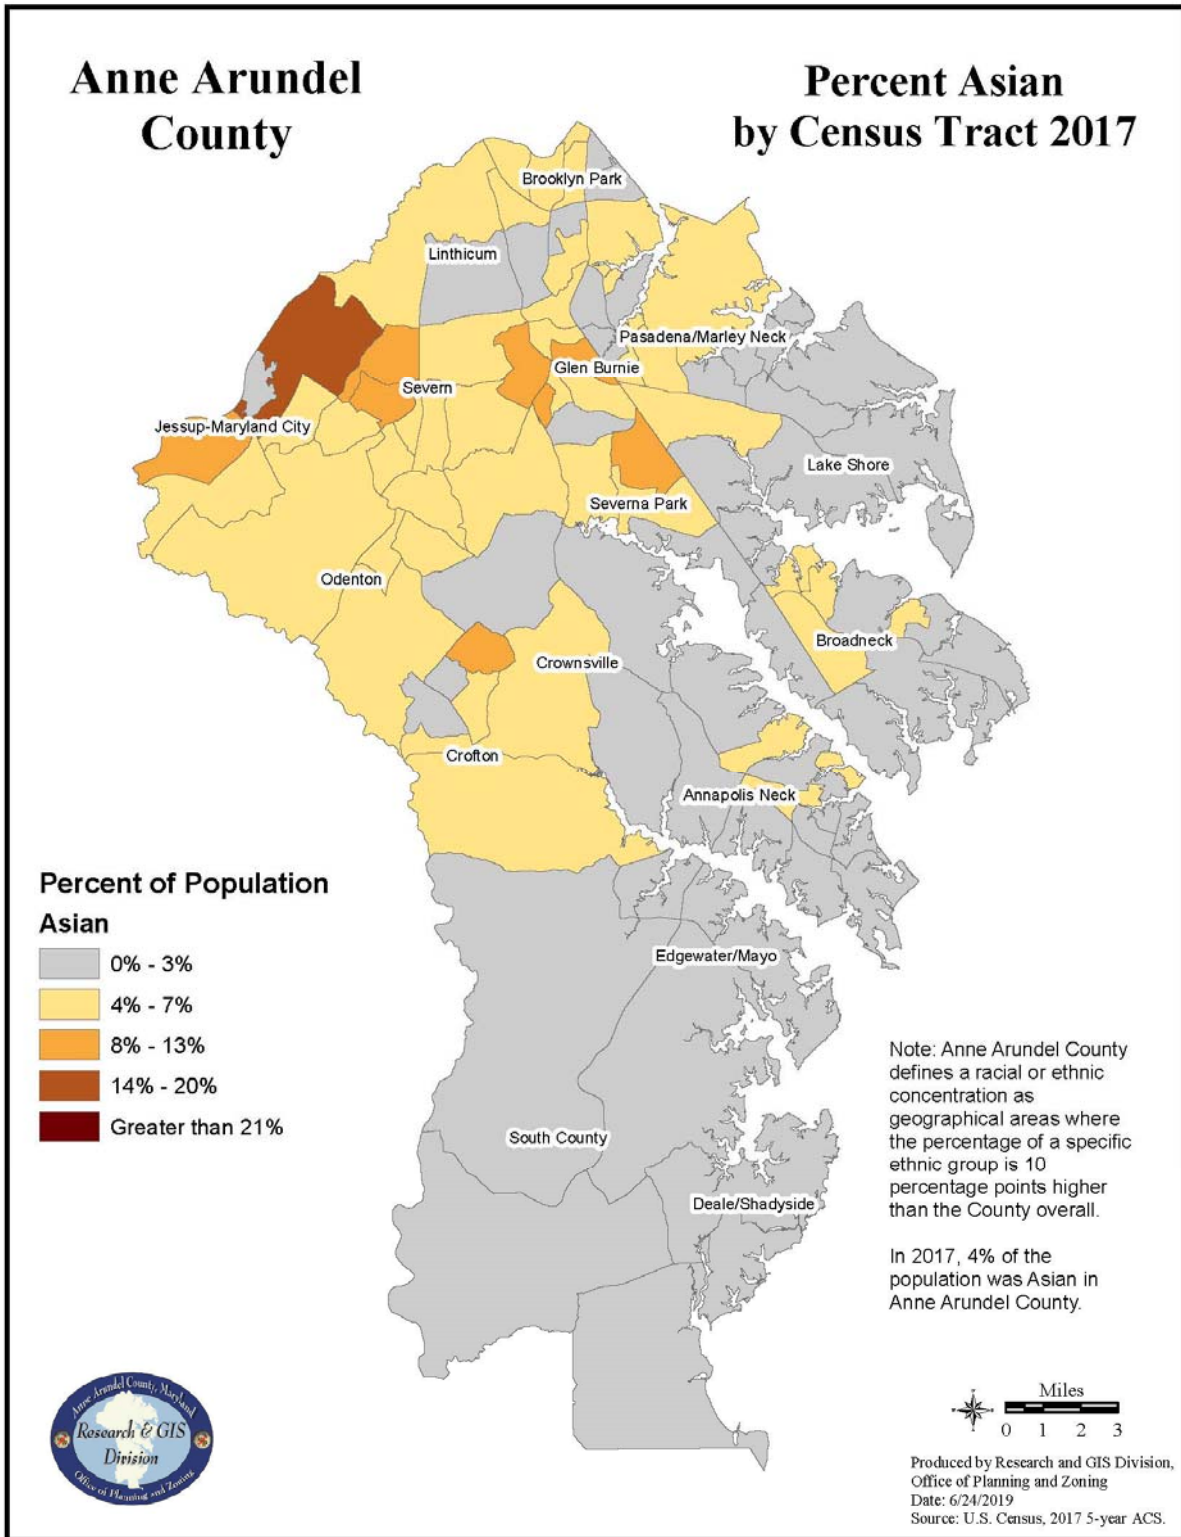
Anne Arundel County

Percent Asian by Census Tract 2017

Brooklyn Park

Linthicum

Pasadena/Marley Neck

Glen Burnie

Severn

Jessup-Maryland City

Lake Shore

Severna Park

Odenton

Broadneck

Crownsville

Crofton

Annapolis Neck

Percent of Population Asian

0% - 3%

4% - 7%

8% - 13%

14% - 20%

Greater than 21%

Edgewater/Mayo

Note: Anne Arundel County defines a racial or ethnic concentration as geographical areas where the percentage of a specific ethnic group is 10 percentage points higher than the County overall.

In 2017, 4% of the population was Asian in Anne Arundel County.

South County

Deale/Shadyside

Anne Arundel County, Maryland
Research & GIS Division
Office of Planning and Zoning

Miles
0 1 2 3

Produced by Research and GIS Division, Office of Planning and Zoning
Date: 6/24/2019
Source: U.S. Census, 2017 5-year ACS.